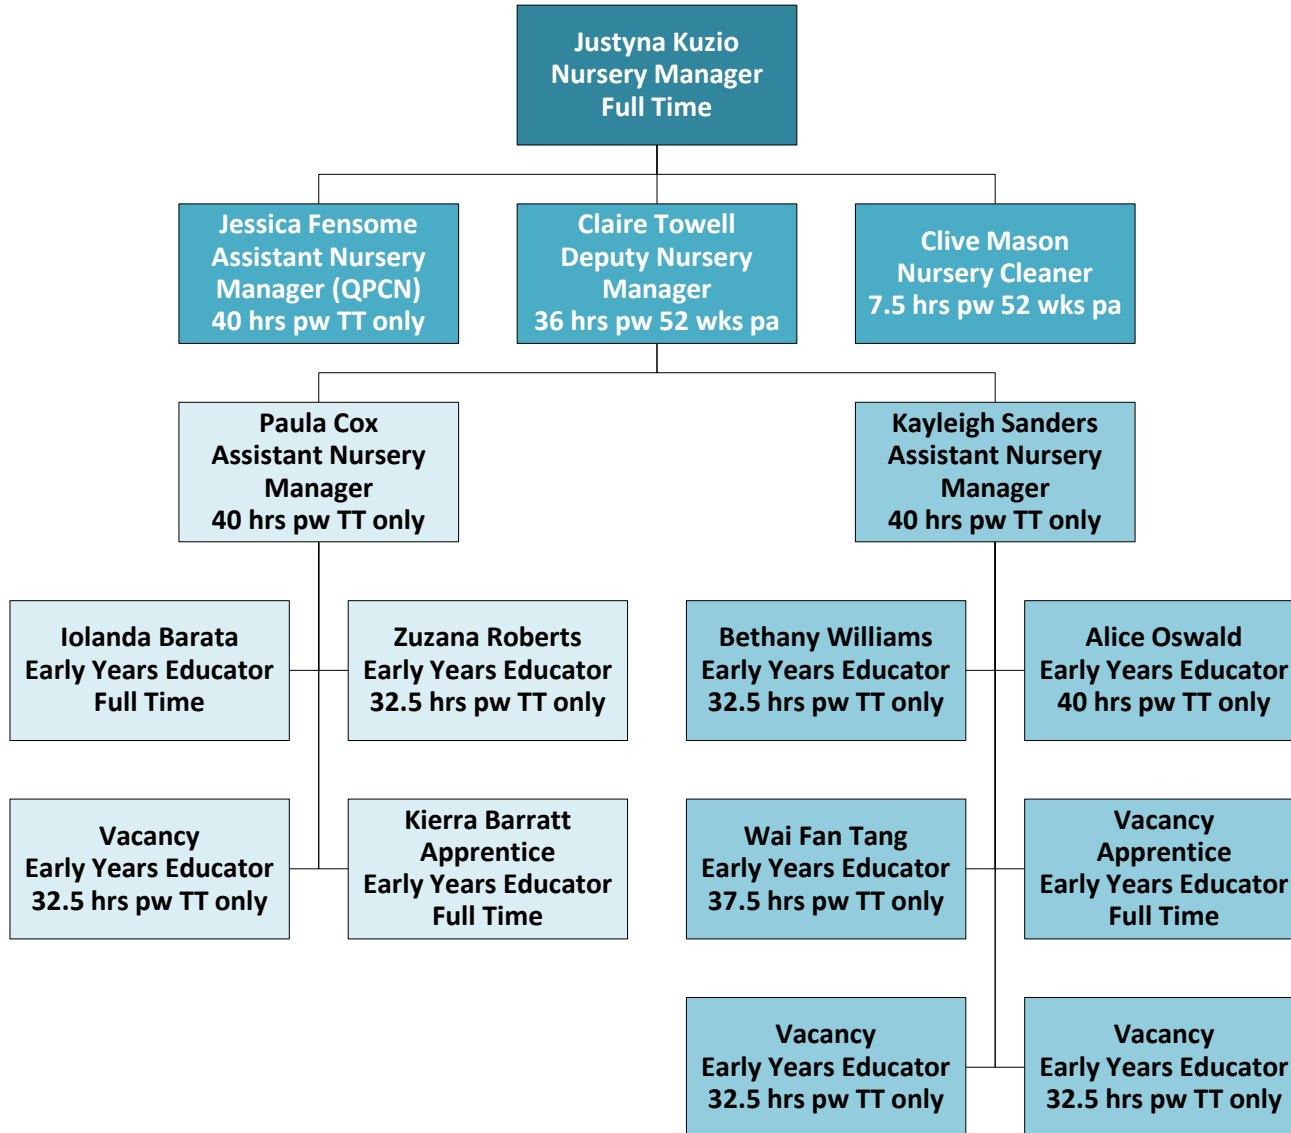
Justyna Kuzio
Nursery Manager
Full Time

Jessica Fensome
Assistant Nursery Manager (QPCN)
40 hrs pw TT only

Claire Towell
Deputy Nursery Manager
36 hrs pw 52 wks pa

Clive Mason
Nursery Cleaner
7.5 hrs pw 52 wks pa

Paula Cox
Assistant Nursery Manager
40 hrs pw TT only

Kayleigh Sanders
Assistant Nursery Manager
40 hrs pw TT only

Iolanda Barata
Early Years Educator
Full Time

Zuzana Roberts
Early Years Educator
32.5 hrs pw TT only

Bethany Williams
Early Years Educator
32.5 hrs pw TT only

Alice Oswald
Early Years Educator
40 hrs pw TT only

Vacancy
Early Years Educator
32.5 hrs pw TT only

Kierra Barratt
Apprentice
Early Years Educator
Full Time

Wai Fan Tang
Early Years Educator
37.5 hrs pw TT only

Vacancy
Apprentice
Early Years Educator
Full Time

Vacancy
Early Years Educator
32.5 hrs pw TT only

Vacancy
Early Years Educator
32.5 hrs pw TT only